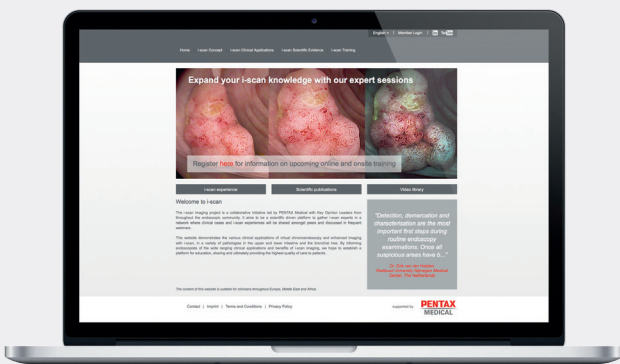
English ▾ | Member Login | in YouTube

Home i-scan Concept i-scan Clinical Applications i-scan Scientific Evidence i-scan Training

Expand your i-scan knowledge with our expert sessions

Register here for information on upcoming online and onsite training

i-scan experience

Scientific publications

Video library

Welcome to i-scan

The i-scan imaging project is a collaborative initiative led by PENTAX Medical with Key Opinion Leaders from throughout the endoscopic community. It aims to be a scientific driven platform to gather i-scan experts in a network where clinical cases and i-scan experiences will be shared amongst peers and discussed in frequent webinars.

This website demonstrates the various clinical applications of virtual chromoendoscopy and enhanced imaging with i-scan, in a variety of pathologies in the upper and lower intestine and the bronchial tree. By informing endoscopists of the wide ranging clinical applications and benefits of i-scan imaging, we hope to establish a platform for education, sharing and ultimately providing the highest quality of care to patients.

"Detection, demarcation and characterization are the most important first steps during routine endoscopy examinations. Once all suspicious areas have b..."

Dr. Erik van der Heijden
Radboud University Nijmegen Medical Center, The Netherlands

The content of this website is suitable for clinicians throughout Europe, Middle East and Africa.

Contact | Imprint | Terms and Conditions | Privacy Policy

supported by PENTAX MEDICAL